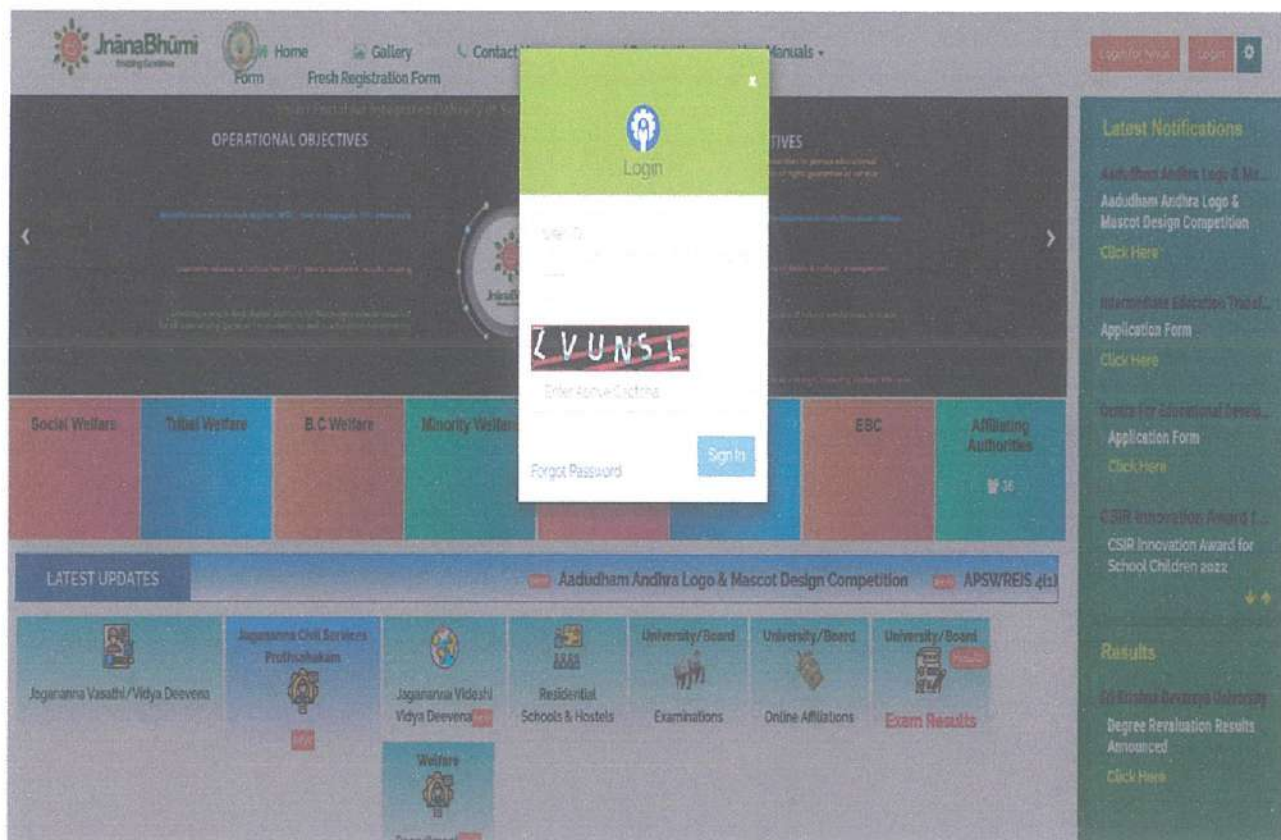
JnānaBhūmi

Home Gallery Contact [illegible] Manuals ▾

Form Fresh Registration Form

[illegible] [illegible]

OPERATIONAL OBJECTIVES

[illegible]TIVES

Login

User ID

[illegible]

ZVUNSL

Enter Above Captcha

Forgot Password

Sign In

Latest Notifications

Aadudham Andhra Logo & Ma...

Aadudham Andhra Logo & Mascot Design Competition

Click Here

Intermediate Education Transf...

Application Form

Click Here

Centre for Educational Develo...

Application Form

Click Here

CSIR Innovation Award f...

CSIR Innovation Award for School Children 2022

Social Welfare

Tribal Welfare

B.C Welfare

Minority Welfare

EBC

Affiliating Authorities

36

LATEST UPDATES

Aadudham Andhra Logo & Mascot Design Competition

APSWREIS

Jagananna Vasathi/Vidya Deevena

Jagananna Civil Services Prothsahakam

Jagananna Videshi Vidya Deevena

Residential Schools & Hostels

University/Board Examinations

University/Board Online Affiliations

University/Board Exam Results

Welfare

Results

Sri Krishna Devaraya University

Degree Revaluation Results Announced

Click Here